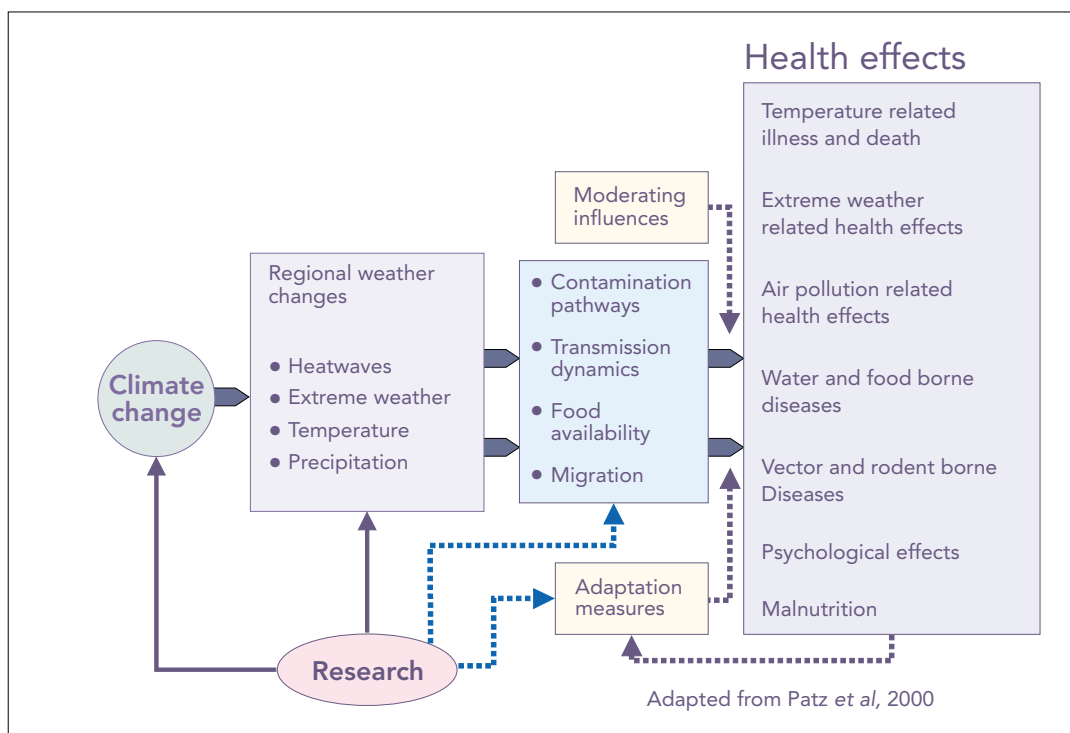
Health effects

Temperature related illness and death

Extreme weather related health effects

Air pollution related health effects

Water and food borne diseases

Vector and rodent borne Diseases

Psychological effects

Malnutrition

Moderating influences

Regional weather changes

• Heatwaves
• Extreme weather
• Temperature
• Precipitation

• Contamination pathways
• Transmission dynamics
• Food availability
• Migration

Climate change

Adaptation measures

Research

Adapted from Patz et al, 2000